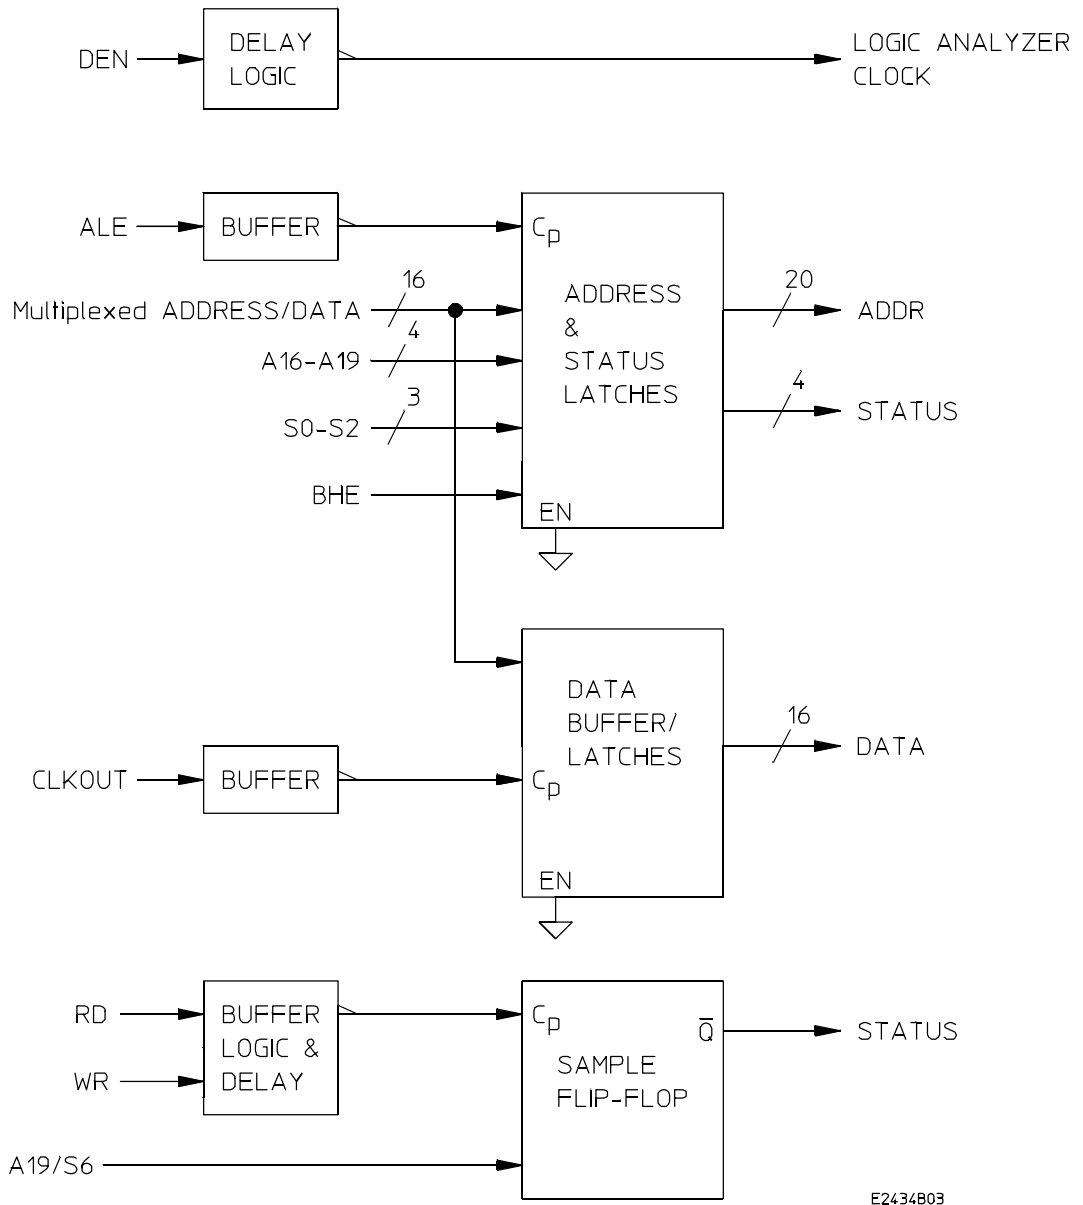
DEN
DELAY LOGIC
LOGIC ANALYZER CLOCK

ALE
BUFFER
$C_p$
ADDRESS & STATUS LATCHES
Multiplexed ADDRESS/DATA
16
A16-A19
4
S0-S2
3
BHE
EN
20
ADDR
4
STATUS

DATA BUFFER/ LATCHES
CLKOUT
BUFFER
$C_p$
EN
16
DATA

RD
WR
BUFFER LOGIC & DELAY
$C_p$
$\overline{Q}$
SAMPLE FLIP-FLOP
STATUS
A19/S6

E2434B03